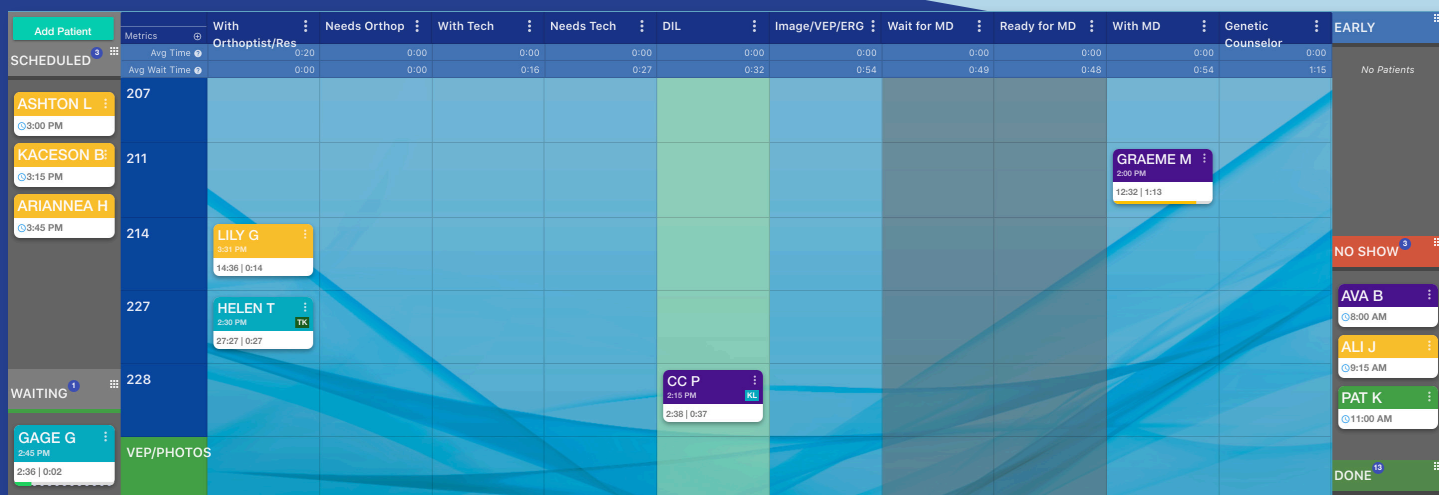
Add Patient

SCHEDULED 3

ASHTON L
3:00 PM

KACESON B
3:15 PM

ARIANNEA H
3:45 PM

WAITING 1

GAGE G
2:45 PM
2:36 | 0:02

| Metrics | With Orthoptist/Res | Needs Orthop | With Tech | Needs Tech | DIL | Image/VEP/ERG | Wait for MD | Ready for MD | With MD | Genetic Counselor |
|---|---|---|---|---|---|---|---|---|---|---|
| Avg Time | 0:20 | 0:00 | 0:00 | 0:00 | 0:00 | 0:00 | 0:00 | 0:00 | 0:00 | 0:00 |
| Avg Wait Time | 0:00 | 0:00 | 0:16 | 0:27 | 0:32 | 0:54 | 0:49 | 0:48 | 0:54 | 1:15 |

207

211

GRAEME M
2:00 PM
12:32 | 1:13

214

LILY G
3:31 PM
14:36 | 0:14

227

HELEN T
2:30 PM
TK
27:27 | 0:27

228

CC P
2:15 PM
KL
2:38 | 0:37

VEP/PHOTOS

EARLY

No Patients

NO SHOW 3

AVA B
8:00 AM

ALI J
9:15 AM

PAT K
11:00 AM

DONE 13